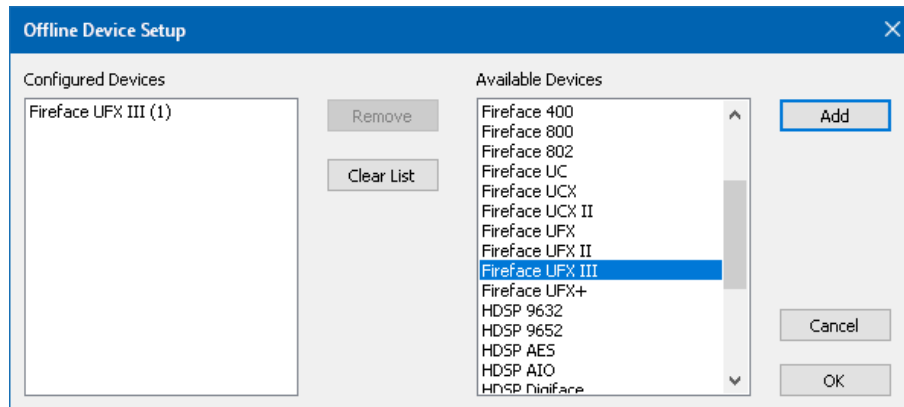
Offline Device Setup

Configured Devices

Fireface UFX III (1)

Remove

Clear List

Available Devices

Fireface 400
Fireface 800
Fireface 802
Fireface UC
Fireface UCX
Fireface UCX II
Fireface UFX
Fireface UFX II
Fireface UFX III
Fireface UFX+
HDSP 9632
HDSP 9652
HDSP AES
HDSP AIO
HDSP Digiface

Add

Cancel

OK